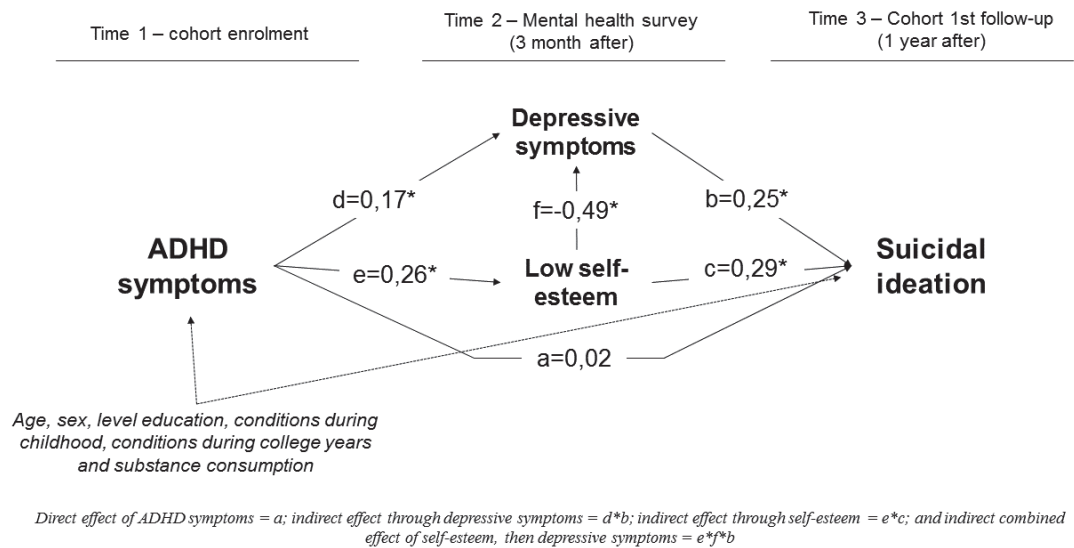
Time 1 – cohort enrolment

Time 2 – Mental health survey (3 month after)

Time 3 – Cohort 1st follow-up (1 year after)

Depressive symptoms

d=0,17*

f=-0,49*

b=0,25*

ADHD symptoms

e=0,26*

Low self-esteem

c=0,29*

Suicidal ideation

a=0,02

Age, sex, level education, conditions during childhood, conditions during college years and substance consumption

Direct effect of ADHD symptoms = a; indirect effect through depressive symptoms = d*b; indirect effect through self-esteem = e*c; and indirect combined effect of self-esteem, then depressive symptoms = e*f*b